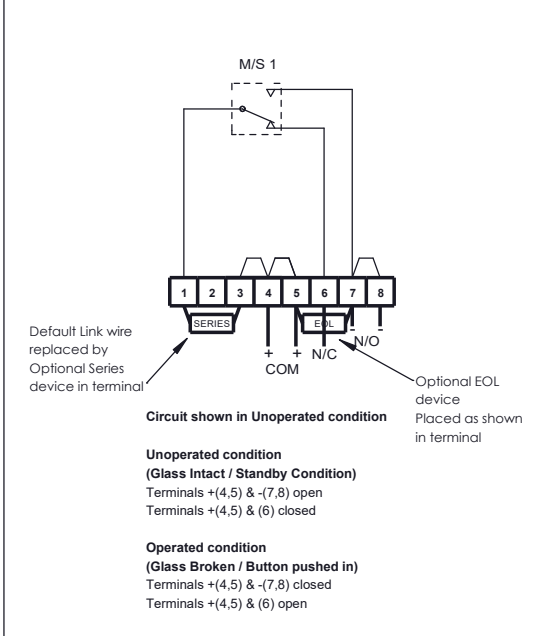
M/S 1

1 2 3 4 5 6 7 8

SERIES

EOL

+ + N/C - -

COM

N/O

Default Link wire replaced by Optional Series device in terminal

Optional EOL device Placed as shown in terminal

Circuit shown in Unoperated condition

Unoperated condition
(Glass Intact / Standby Condition)
Terminals +(4,5) & -(7,8) open
Terminals +(4,5) & (6) closed

Operated condition
(Glass Broken / Button pushed in)
Terminals +(4,5) & -(7,8) closed
Terminals +(4,5) & (6) open